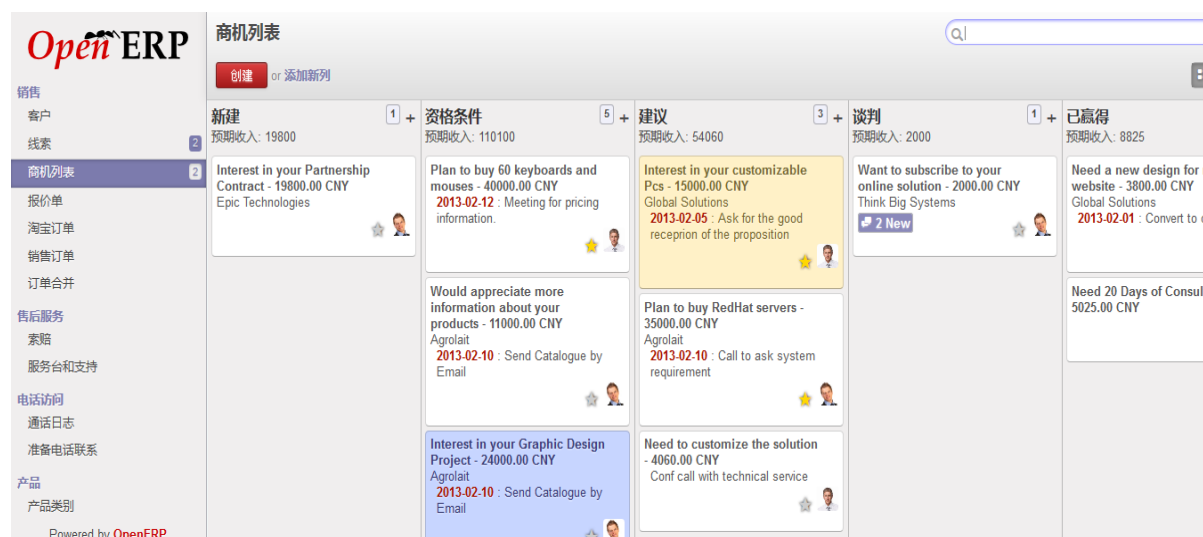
OpenERP

销售
客户
线索 2
商机列表 2
报价单
淘宝订单
销售订单
订单合并
售后服务
索赔
服务台和支持
电话访问
通话日志
准备电话联系
产品
产品类别
Powered by OpenERP

商机列表
创建 or 添加新列

新建 1 +
预期收入: 19800
Interest in your Partnership Contract - 19800.00 CNY
Epic Technologies

资格条件 5 +
预期收入: 110100
Plan to buy 60 keyboards and mouses - 40000.00 CNY
2013-02-12 : Meeting for pricing information.

Would appreciate more information about your products - 11000.00 CNY
Agrolait
2013-02-10 : Send Catalogue by Email

Interest in your Graphic Design Project - 24000.00 CNY
Agrolait
2013-02-10 : Send Catalogue by Email

建议 3 +
预期收入: 54060
Interest in your customizable Pcs - 15000.00 CNY
Global Solutions
2013-02-05 : Ask for the good receprion of the proposition

Plan to buy RedHat servers - 35000.00 CNY
Agrolait
2013-02-10 : Call to ask system requirement

Need to customize the solution - 4060.00 CNY
Conf call with technical service

谈判 1 +
预期收入: 2000
Want to subscribe to your online solution - 2000.00 CNY
Think Big Systems
2 New

已赢得
预期收入: 8825
Need a new design for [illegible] website - 3800.00 CNY
Global Solutions
2013-02-01 : Convert to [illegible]

Need 20 Days of Consul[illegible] 5025.00 CNY